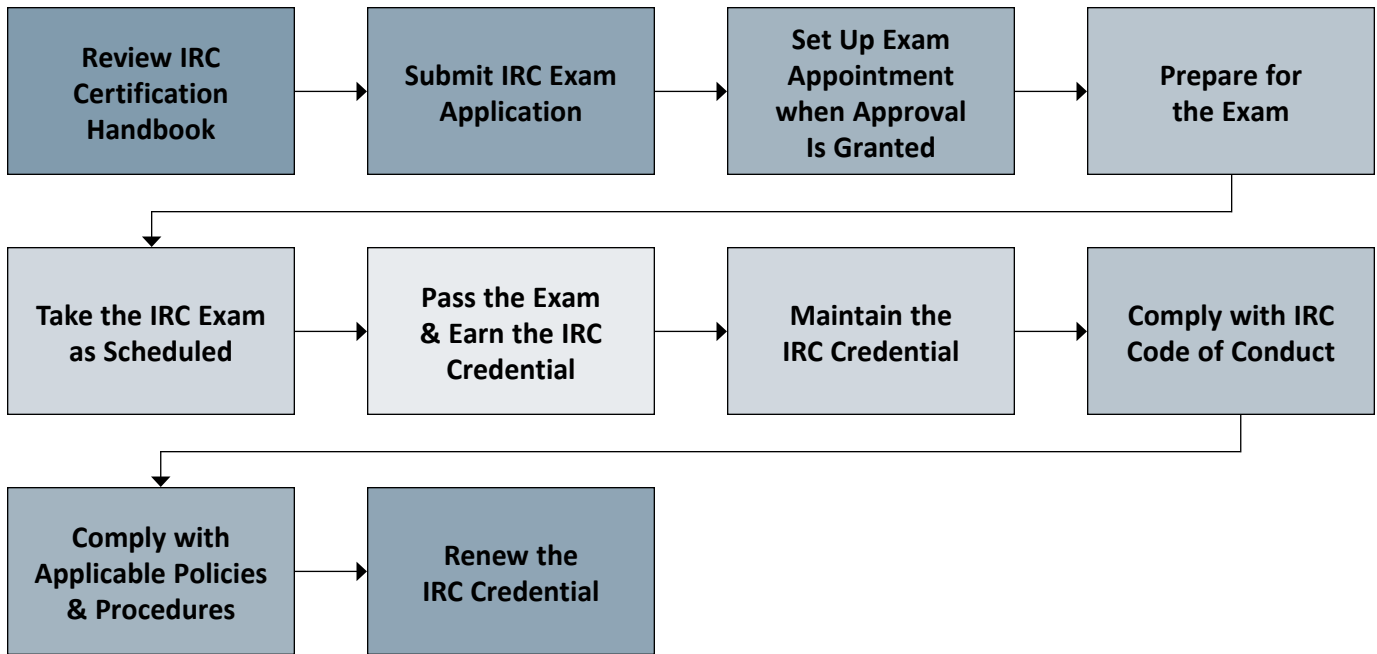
Review IRC Certification Handbook

Submit IRC Exam Application

Set Up Exam Appointment when Approval Is Granted

Prepare for the Exam

Take the IRC Exam as Scheduled

Pass the Exam & Earn the IRC Credential

Maintain the IRC Credential

Comply with IRC Code of Conduct

Comply with Applicable Policies & Procedures

Renew the IRC Credential